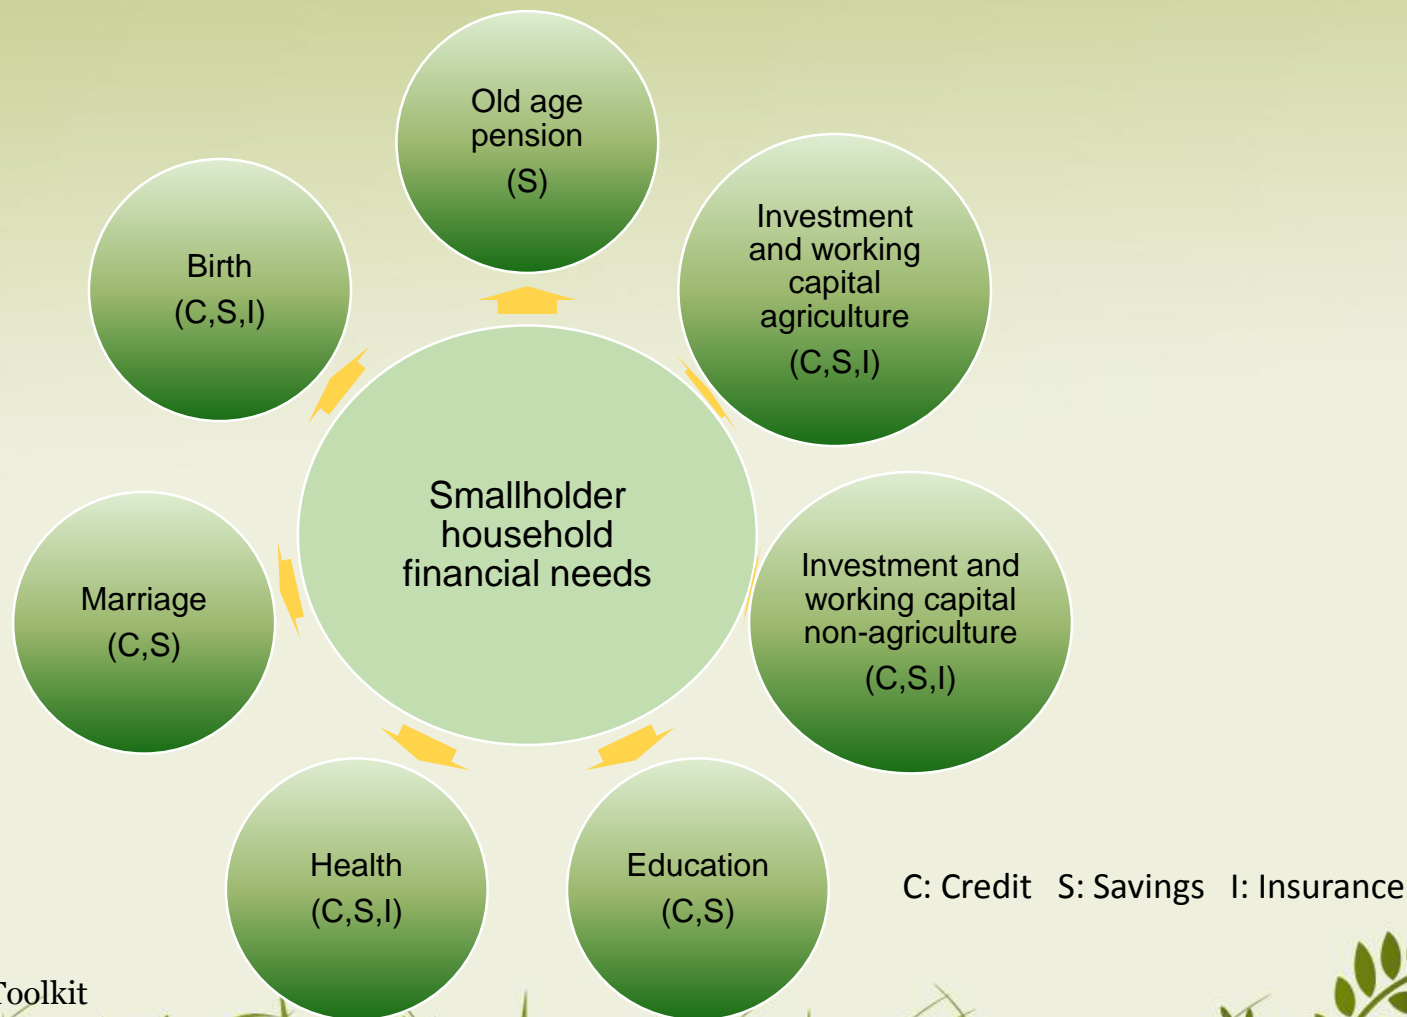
Smallholder household financial needs

Old age pension
(S)

Investment and working capital agriculture
(C,S,I)

Investment and working capital non-agriculture
(C,S,I)

Education
(C,S)

Health
(C,S,I)

Marriage
(C,S)

Birth
(C,S,I)

C: Credit S: Savings I: Insurance

Toolkit